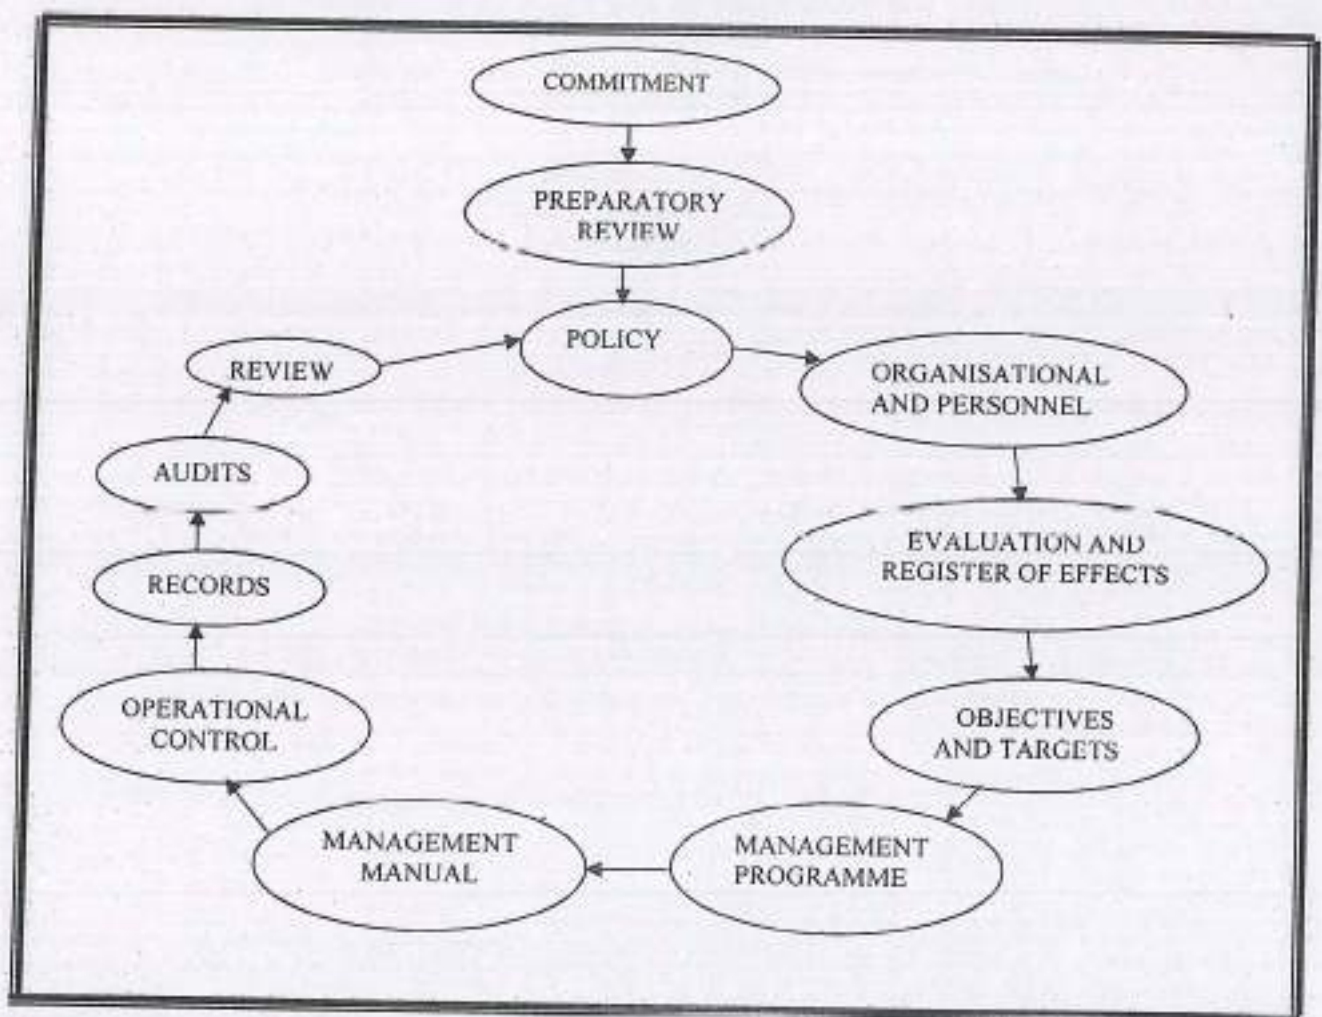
COMMITMENT

PREPARATORY REVIEW

POLICY

REVIEW

ORGANISATIONAL AND PERSONNEL

AUDITS

EVALUATION AND REGISTER OF EFFECTS

RECORDS

OPERATIONAL CONTROL

OBJECTIVES AND TARGETS

MANAGEMENT MANUAL

MANAGEMENT PROGRAMME